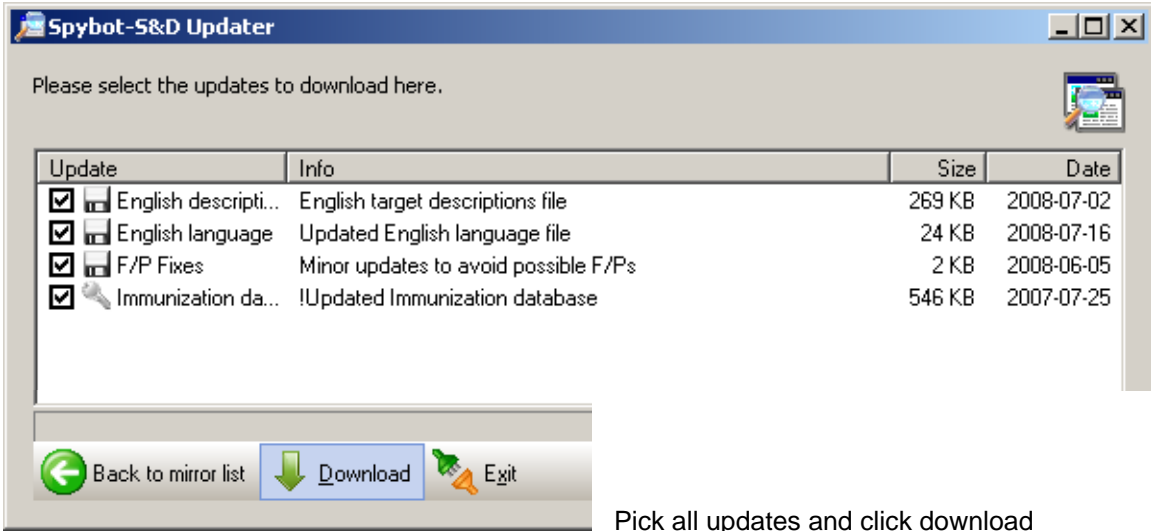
Spybot-S&D Updater

Please select the updates to download here.

| Update | Info | Size | Date |
|---|---|---|---|
| English descripti... | English target descriptions file | 269 KB | 2008-07-02 |
| English language | Updated English language file | 24 KB | 2008-07-16 |
| F/P Fixes | Minor updates to avoid possible F/Ps | 2 KB | 2008-06-05 |
| Immunization da... | !Updated Immunization database | 546 KB | 2007-07-25 |

Back to mirror list
Download
Exit

Pick all updates and click download